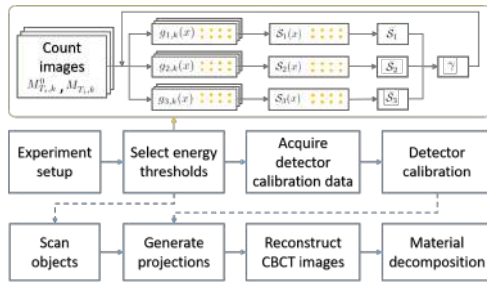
Count images
$M^0_{T_i,k}$ , $M_{T_i,k}$

$g_{1,k}(x)$

$\mathcal{S}_1(x)$

$\hat{\mathcal{S}}_1$

$g_{2,k}(x)$

$\mathcal{S}_2(x)$

$\hat{\mathcal{S}}_2$

$g_{3,k}(x)$

$\mathcal{S}_3(x)$

$\hat{\mathcal{S}}_3$

$\gamma$

Experiment setup

Select energy thresholds

Acquire detector calibration data

Detector calibration

Scan objects

Generate projections

Reconstruct CBCT images

Material decomposition